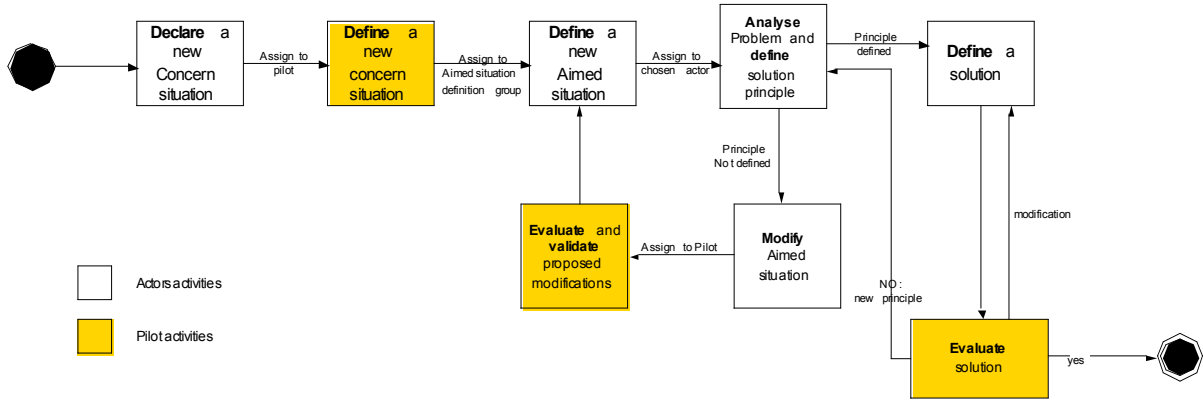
Declare a new Concern situation

Assign to pilot

Define a new concern situation

Assign to Aimed situation definition group

Define a new Aimed situation

Assign to chosen actor

Analyse Problem and define solution principle

Principle defined

Define a solution

Principle Not defined

Evaluate and validate proposed modifications

Assign to Pilot

Modify Aimed situation

modification

NO : new principle

Evaluate solution

yes

Actors activities

Pilot activities